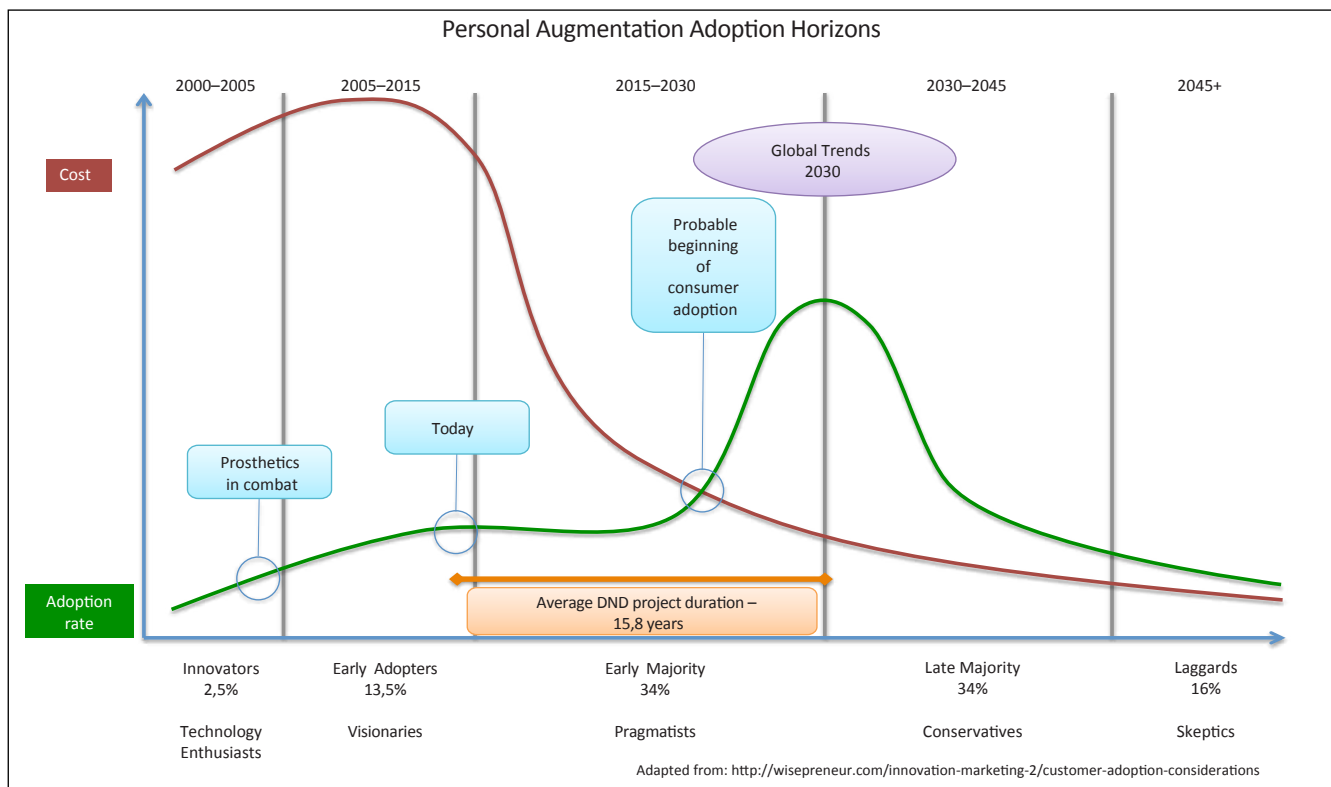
Personal Augmentation Adoption Horizons

2000–2005

2005–2015

2015–2030

2030–2045

2045+

Cost

Global Trends 2030

Probable beginning of consumer adoption

Today

Prosthetics in combat

Adoption rate

Average DND project duration – 15,8 years

Innovators
2,5%

Technology Enthusiasts

Early Adopters
13,5%

Visionaries

Early Majority
34%

Pragmatists

Late Majority
34%

Conservatives

Laggards
16%

Skeptics

Adapted from: http://wisepreneur.com/innovation-marketing-2/customer-adoption-considerations